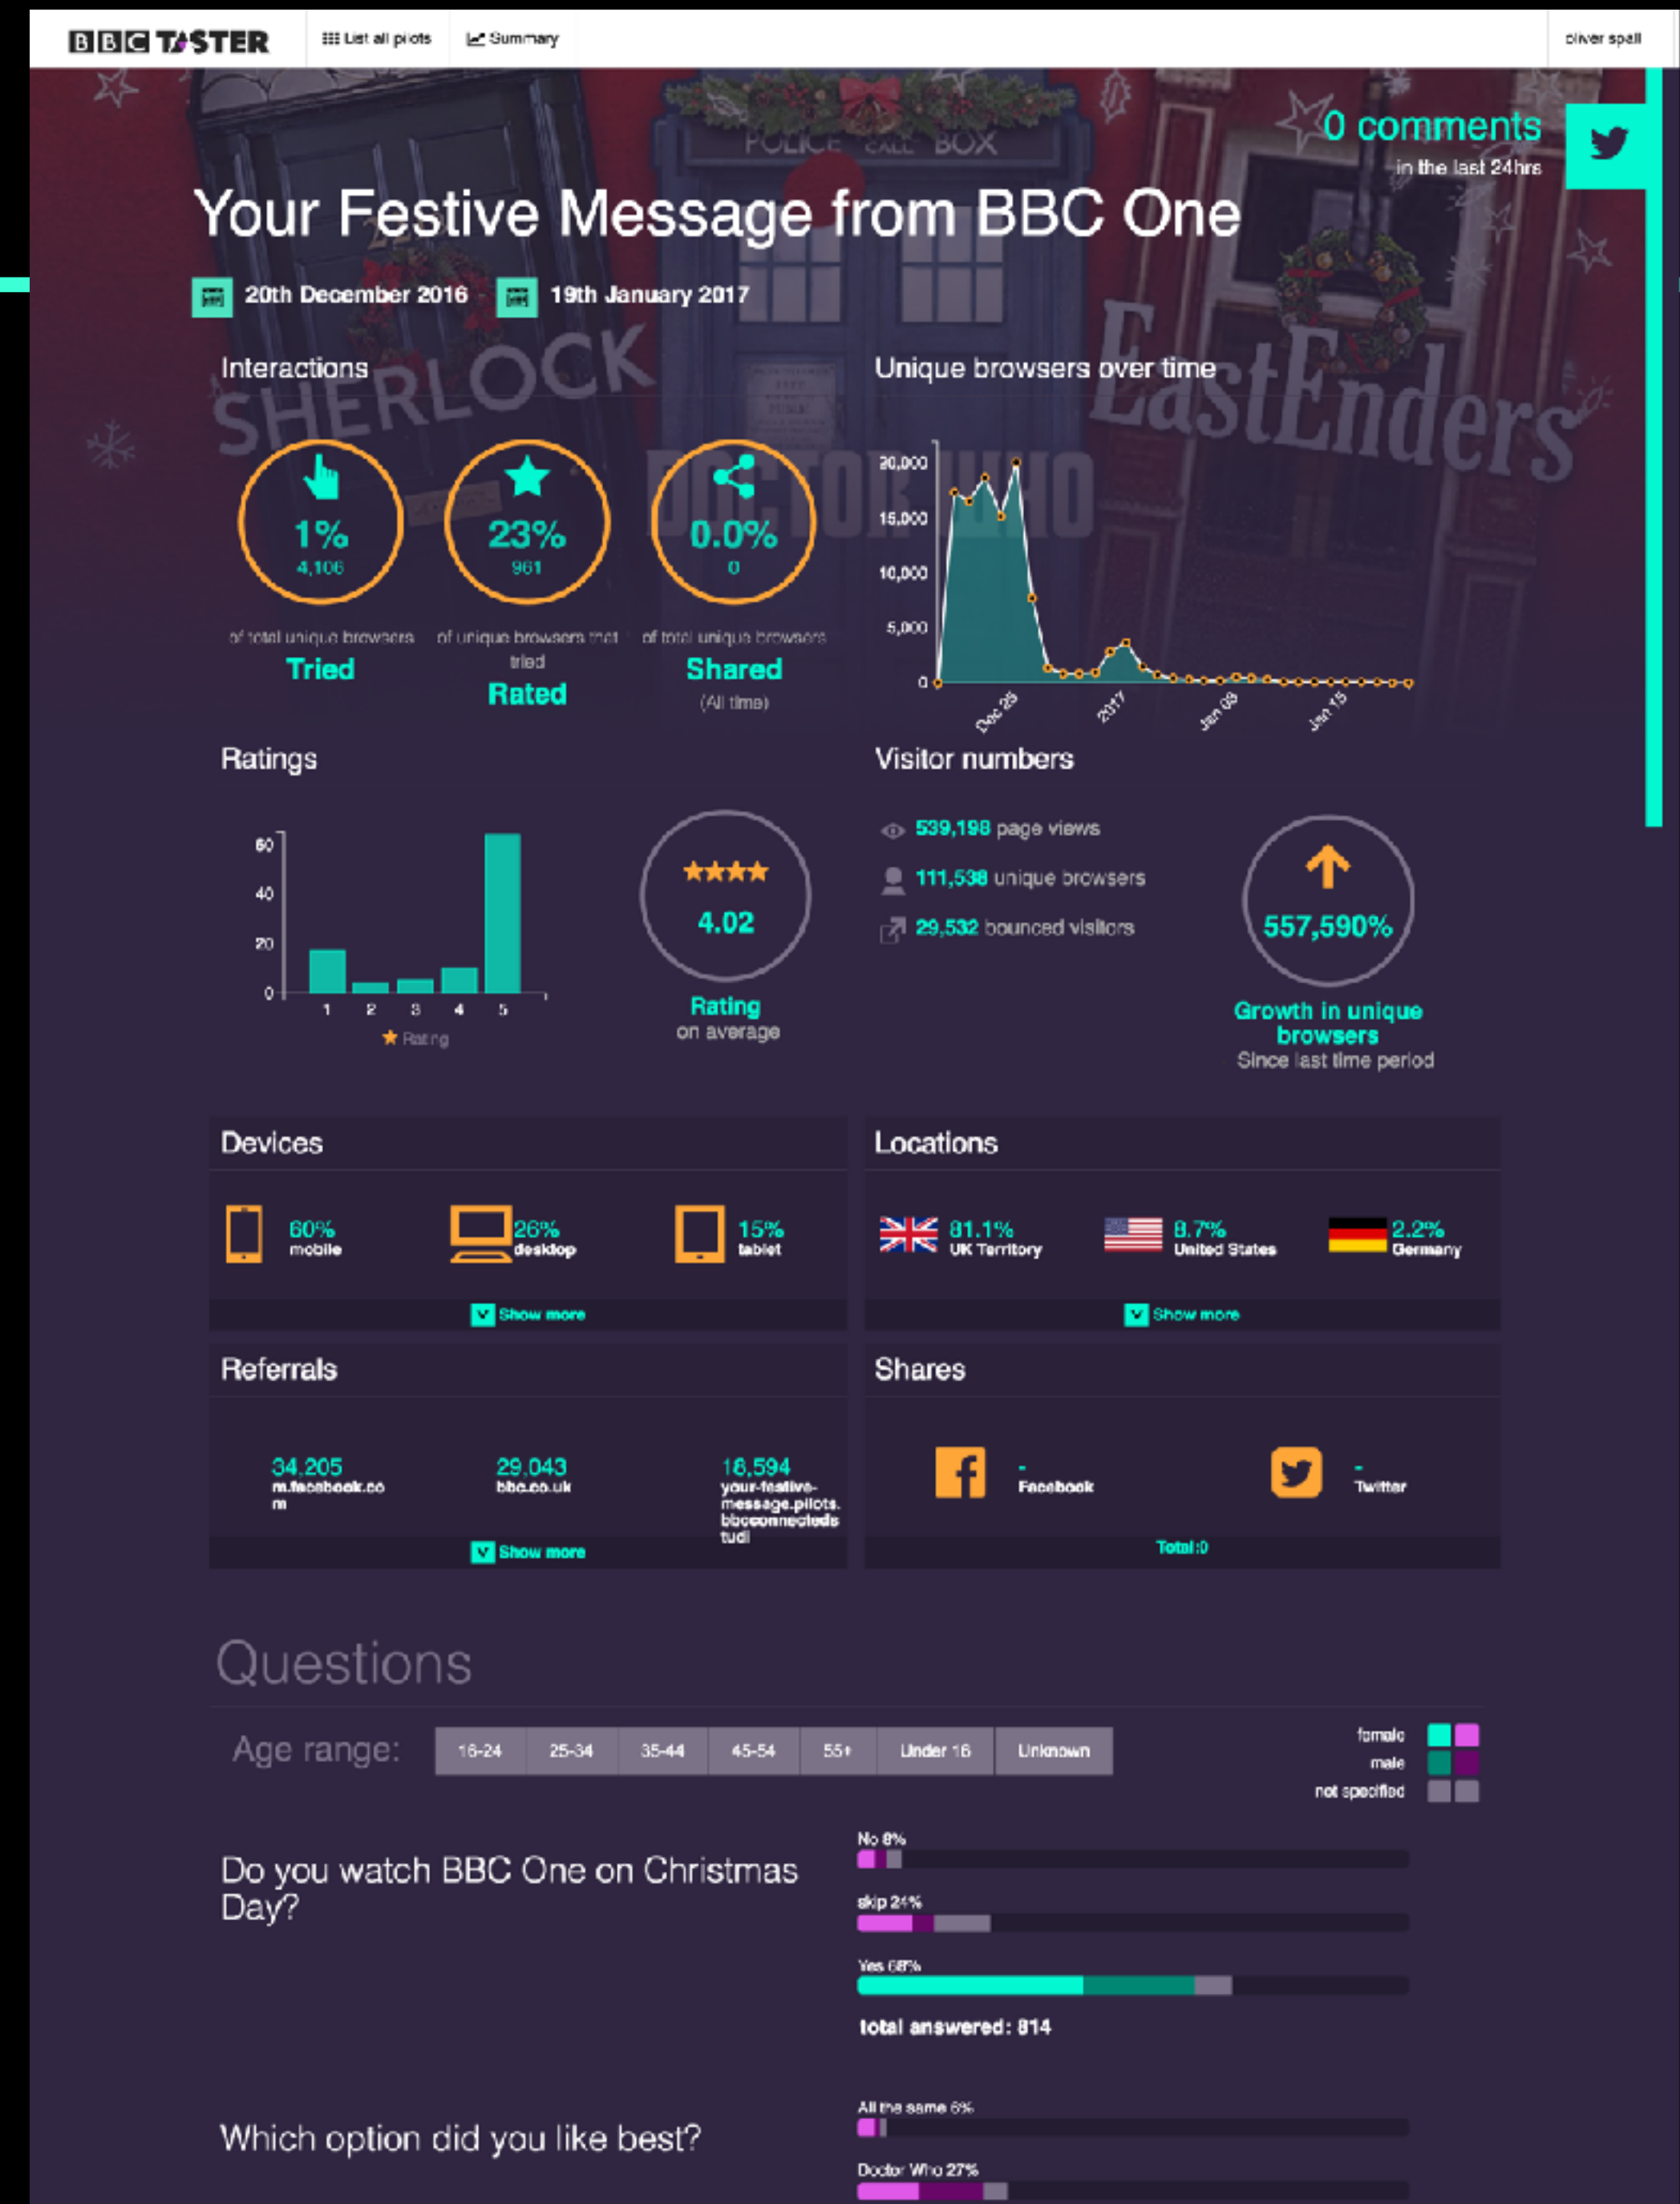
BBC TASTER List all pilots Summary oliver spall

0 comments
in the last 24hrs

POLICE CALL BOX

Your Festive Message from BBC One

20th December 2016 19th January 2017

Interactions

1%
4,106
of total unique browsers
Tried

23%
961
of unique browsers that tried
Rated

0.0%
0
of total unique browsers
Shared
(All time)

Unique browsers over time

20,000
15,000
10,000
5,000
0
Dec 25 2017 Jan 08 Jan 15

Ratings

60
40
20
0
1 2 3 4 5
Rating

4.02
Rating
on average

Visitor numbers

539,198 page views
111,538 unique browsers
29,532 bounced visitors

557,590%
Growth in unique browsers
Since last time period

Devices

60% mobile
26% desktop
15% tablet
Show more

Locations

81.1% UK Territory
8.7% United States
2.2% Germany
Show more

Referrals

34,205 m.facebook.com
29,043 bbc.co.uk
16,594 your-festive-message.pilots.bbcconnectedstudi
Show more

Shares

- Facebook
- Twitter
Total:0

Questions

Age range: 16-24 25-34 35-44 45-54 55+ Under 16 Unknown

female
male
not specified

Do you watch BBC One on Christmas Day?

No 8%
skip 24%
Yes 68%
total answered: 814

Which option did you like best?

All the same 5%
Doctor Who 27%